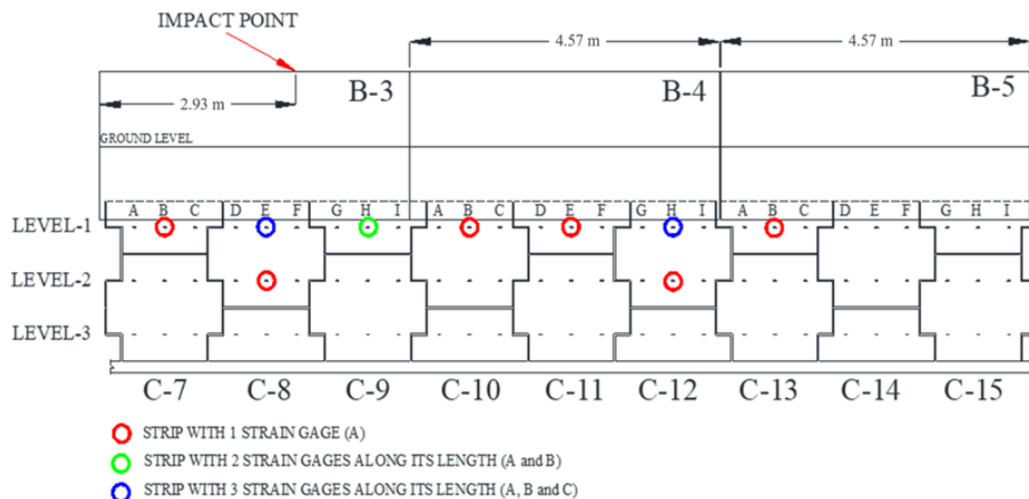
IMPACT POINT

4.57 m

4.57 m

2.93 m

B-3

B-4

B-5

GROUND LEVEL

A B C D E F G H I A B C D E F G H I A B C D E F G H I

LEVEL-1

LEVEL-2

LEVEL-3

C-7 C-8 C-9 C-10 C-11 C-12 C-13 C-14 C-15

STRIP WITH 1 STRAIN GAGE (A)

STRIP WITH 2 STRAIN GAGES ALONG ITS LENGTH (A and B)

STRIP WITH 3 STRAIN GAGES ALONG ITS LENGTH (A, B and C)